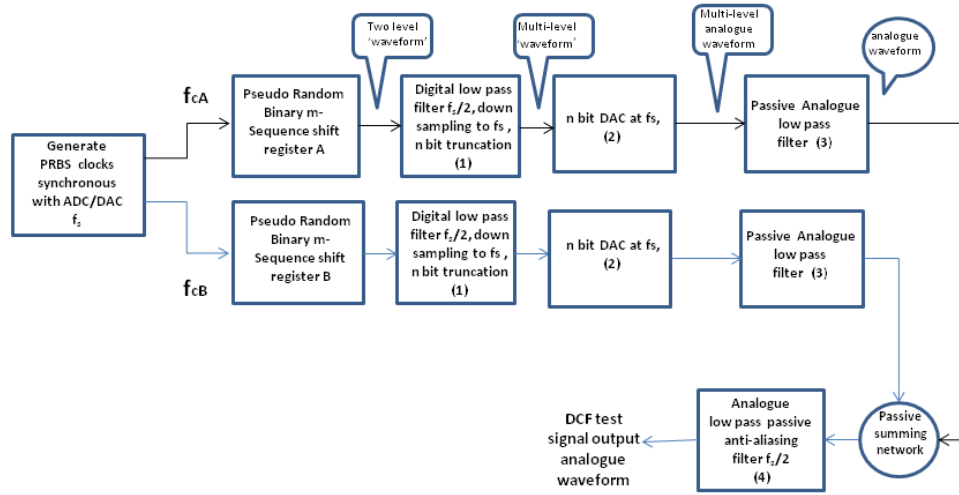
Two level 'waveform'

Multi-level 'waveform'

Multi-level analogue waveform

analogue waveform

$f_{cA}$

Generate PRBS clocks synchronous with ADC/DAC $f_s$

Pseudo Random Binary m-Sequence shift register A

Digital low pass filter $f_s/2$, down sampling to fs , n bit truncation (1)

n bit DAC at fs, (2)

Passive Analogue low pass filter (3)

Pseudo Random Binary m-Sequence shift register B

Digital low pass filter $f_s/2$, down sampling to fs , n bit truncation (1)

n bit DAC at fs, (2)

Passive Analogue low pass filter (3)

$f_{cB}$

DCF test signal output analogue waveform

Analogue low pass passive anti-aliasing filter $f_s/2$ (4)

Passive summing network